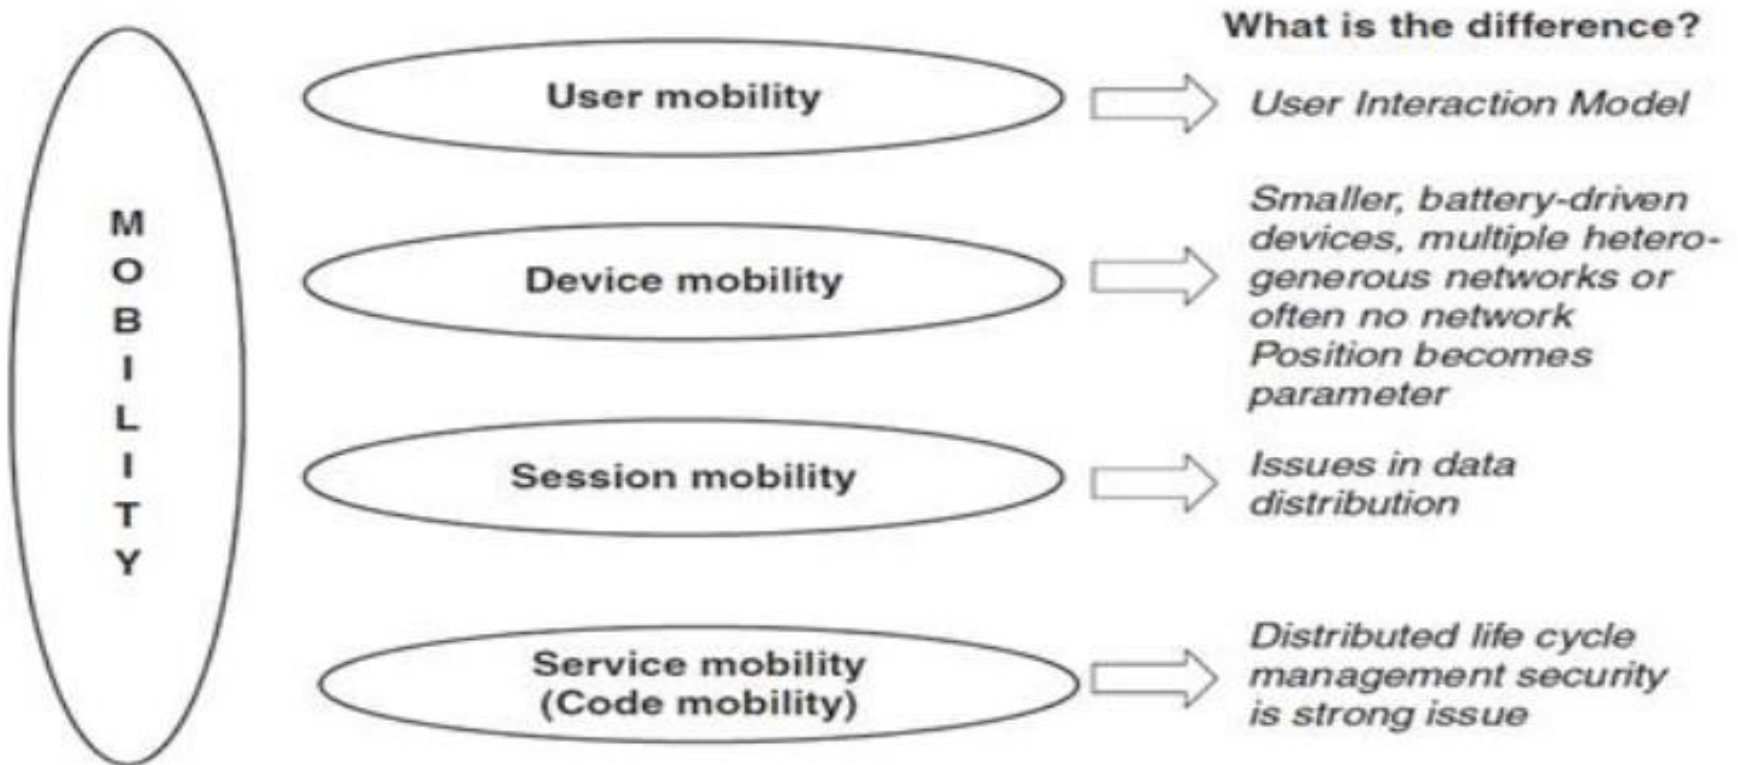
MOBILITY

What is the difference?

User mobility

User Interaction Model

Device mobility

Smaller, battery-driven devices, multiple heterogenerous networks or often no network Position becomes parameter

Session mobility

Issues in data distribution

Service mobility (Code mobility)

Distributed life cycle management security is strong issue